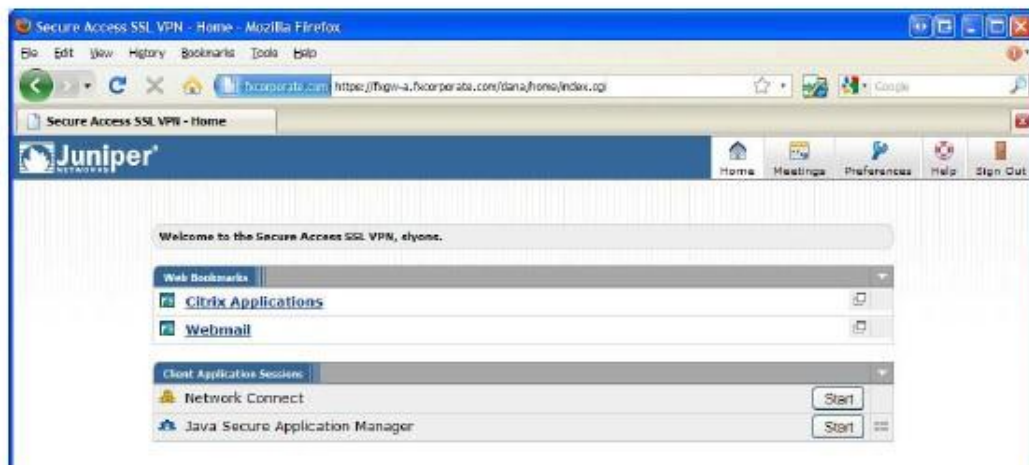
Secure Access SSL VPN - Home - Mozilla Firefox

File Edit View History Bookmarks Tools Help

fxcorporate.com https://fxgw-a.fxcorporate.com/dana/home/index.cgi

Google

Secure Access SSL VPN - Home

Juniper NETWORKS

Home Meetings Preferences Help Sign Out

Welcome to the Secure Access SSL VPN, elyons.

Web Bookmarks

Citrix Applications

Webmail

Client Application Sessions

Network Connect Start

Java Secure Application Manager Start